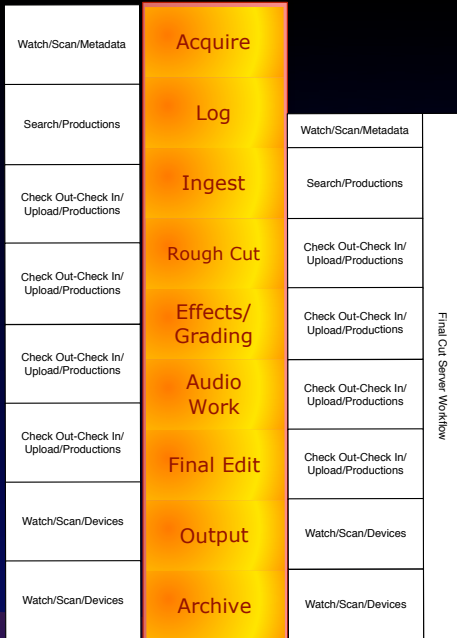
Watch/Scan/Metadata

Search/Productions

Check Out-Check In/ Upload/Productions

Check Out-Check In/ Upload/Productions

Check Out-Check In/ Upload/Productions

Check Out-Check In/ Upload/Productions

Watch/Scan/Devices

Watch/Scan/Devices

Acquire

Log

Ingest

Rough Cut

Effects/ Grading

Audio Work

Final Edit

Output

Archive

Watch/Scan/Metadata

Search/Productions

Check Out-Check In/ Upload/Productions

Check Out-Check In/ Upload/Productions

Check Out-Check In/ Upload/Productions

Check Out-Check In/ Upload/Productions

Watch/Scan/Devices

Watch/Scan/Devices

Final Cut Server Workflow